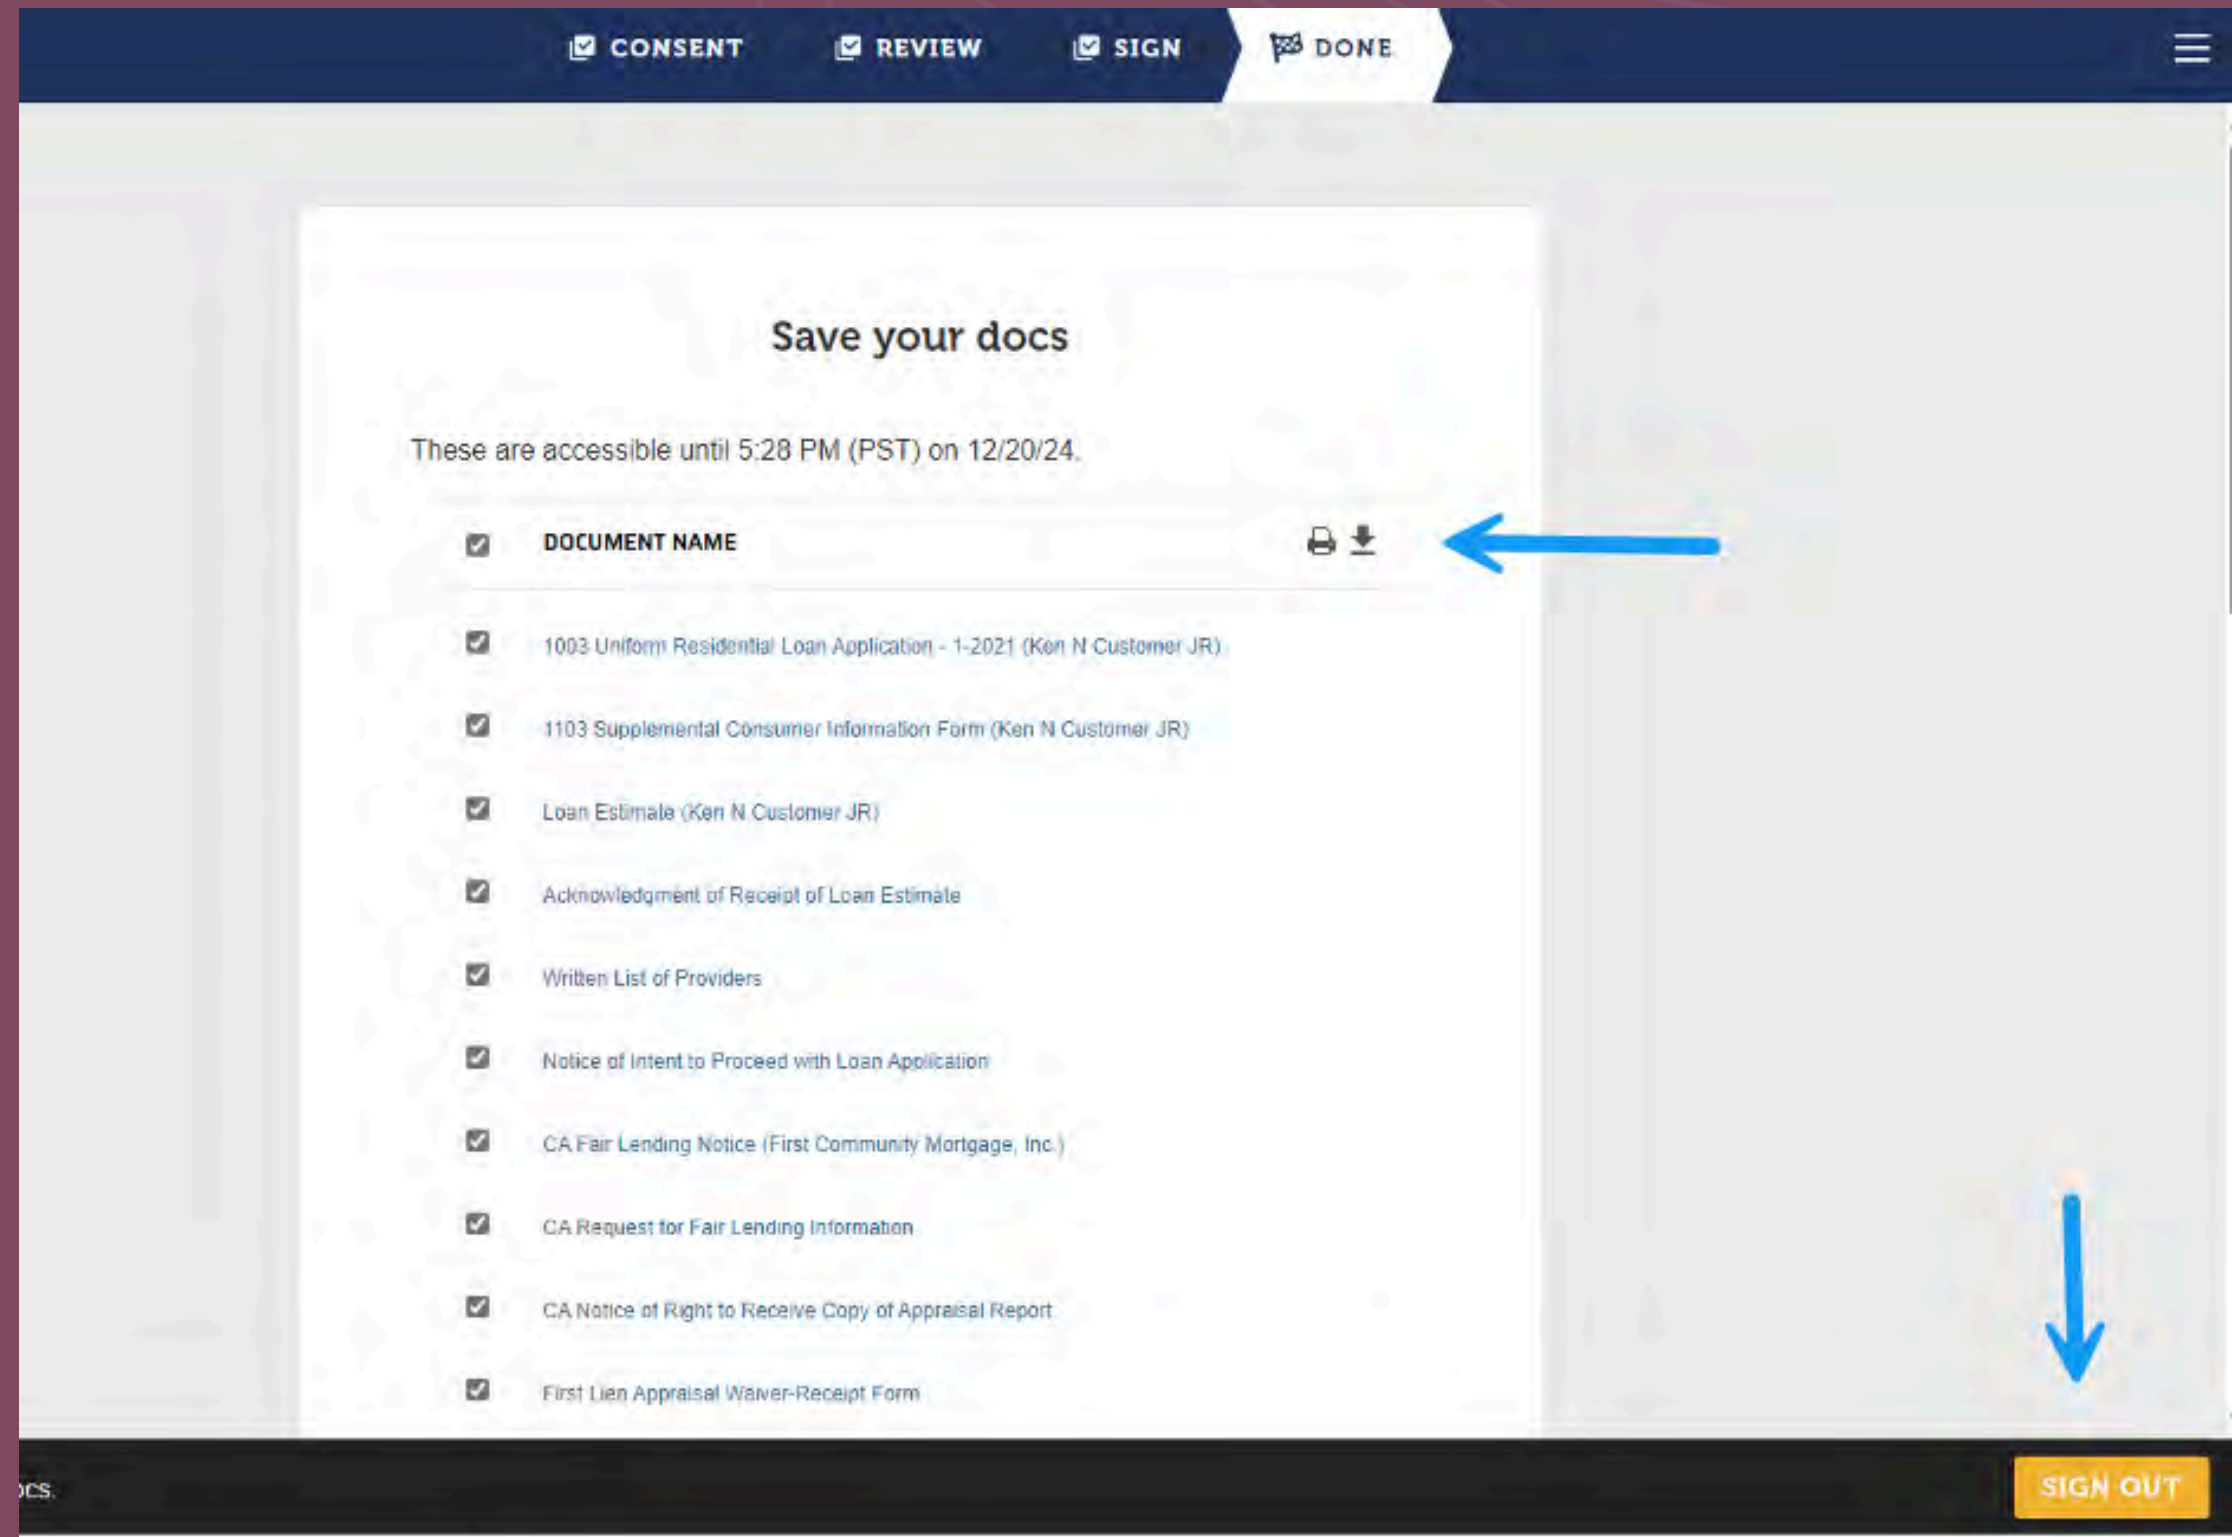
CONSENT REVIEW SIGN DONE

Save your docs

These are accessible until 5:28 PM (PST) on 12/20/24.

DOCUMENT NAME

1003 Uniform Residential Loan Application - 1-2021 (Ken N Customer JR)

1103 Supplemental Consumer Information Form (Ken N Customer JR)

Loan Estimate (Ken N Customer JR)

Acknowledgment of Receipt of Loan Estimate

Written List of Providers

Notice of Intent to Proceed with Loan Application

CA Fair Lending Notice (First Community Mortgage, Inc.)

CA Request for Fair Lending Information

CA Notice of Right to Receive Copy of Appraisal Report

First Lien Appraisal Waiver-Receipt Form

ocs.

SIGN OUT